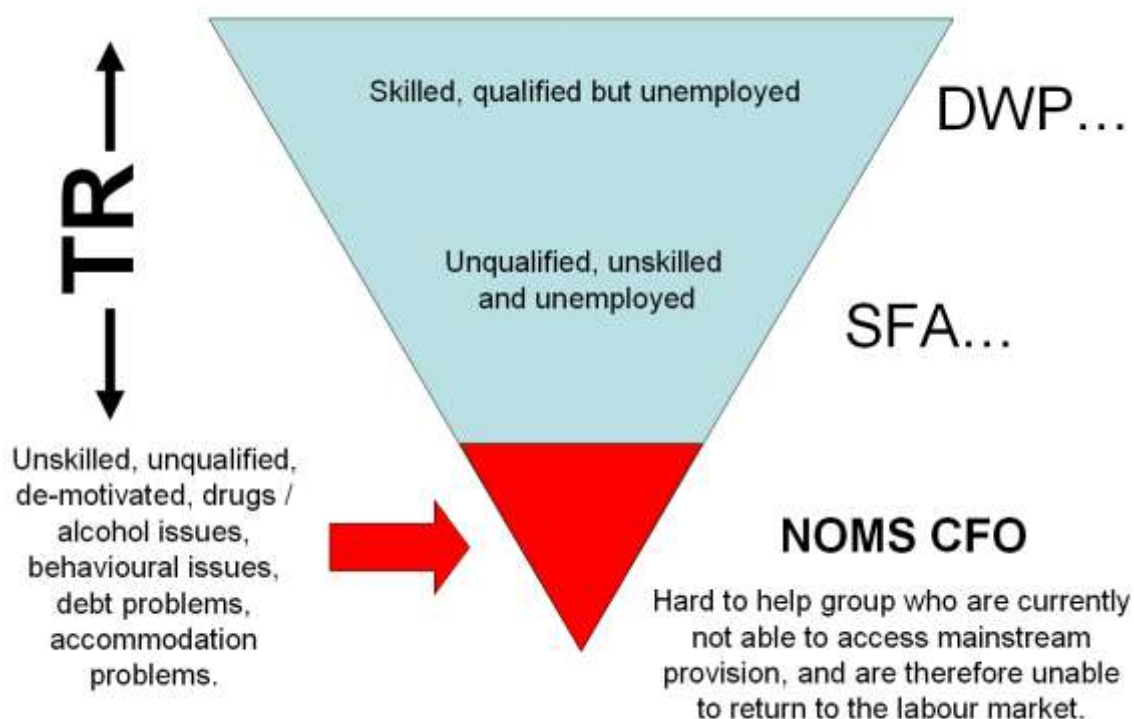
TR

Skilled, qualified but unemployed

DWP…

Unqualified, unskilled and unemployed

SFA…

Unskilled, unqualified, de-motivated, drugs / alcohol issues, behavioural issues, debt problems, accommodation problems.

NOMS CFO

Hard to help group who are currently not able to access mainstream provision, and are therefore unable to return to the labour market.